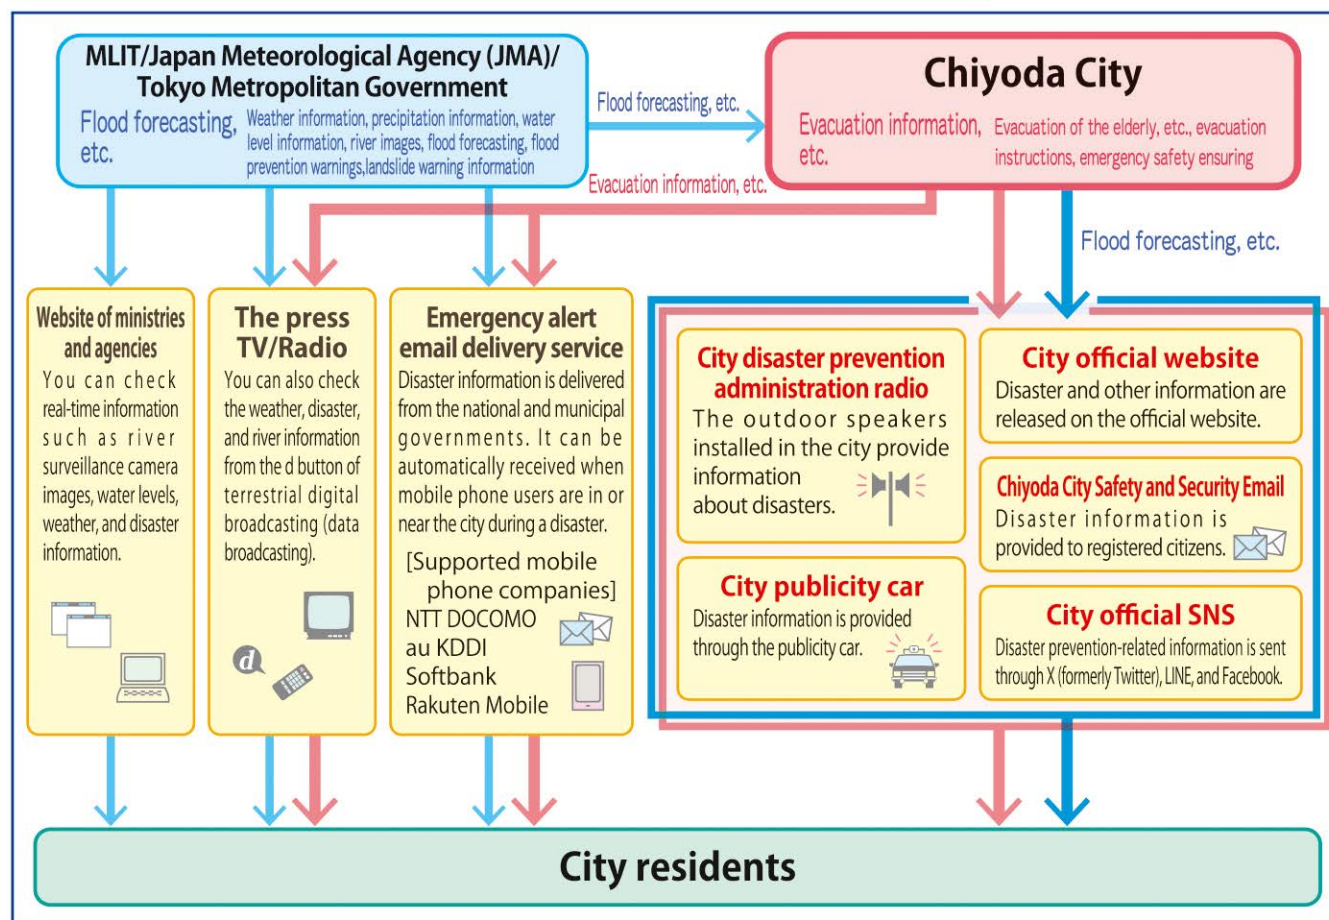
MLIT/Japan Meteorological Agency (JMA)/ Tokyo Metropolitan Government

Flood forecasting, etc.

Weather information, precipitation information, water level information, river images, flood forecasting, flood prevention warnings,landslide warning information

Flood forecasting, etc.

Chiyoda City

Evacuation information, etc.

Evacuation of the elderly, etc., evacuation instructions, emergency safety ensuring

Evacuation information, etc.

Flood forecasting, etc.

Website of ministries and agencies
You can check real-time information such as river surveillance camera images, water levels, weather, and disaster information.

The press TV/Radio
You can also check the weather, disaster, and river information from the d button of terrestrial digital broadcasting (data broadcasting).

Emergency alert email delivery service
Disaster information is delivered from the national and municipal governments. It can be automatically received when mobile phone users are in or near the city during a disaster.
[Supported mobile phone companies]
NTT DOCOMO
au KDDI
Softbank
Rakuten Mobile

City disaster prevention administration radio
The outdoor speakers installed in the city provide information about disasters.

City official website
Disaster and other information are released on the official website.

Chiyoda City Safety and Security Email
Disaster information is provided to registered citizens.

City publicity car
Disaster information is provided through the publicity car.

City official SNS
Disaster prevention-related information is sent through X (formerly Twitter), LINE, and Facebook.

City residents